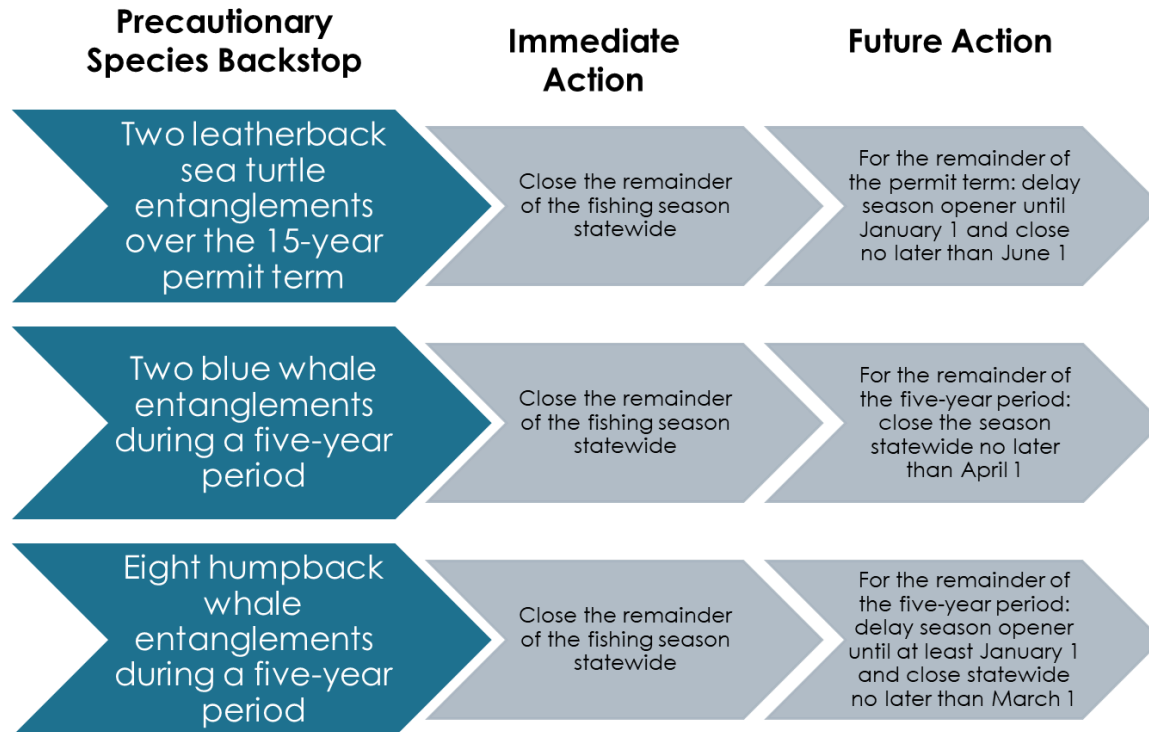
| Precautionary Species Backstop | Immediate Action | Future Action |
|---|---|---|
| Two leatherback sea turtle entanglements over the 15-year permit term | Close the remainder of the fishing season statewide | For the remainder of the permit term: delay season opener until January 1 and close no later than June 1 |
| Two blue whale entanglements during a five-year period | Close the remainder of the fishing season statewide | For the remainder of the five-year period: close the season statewide no later than April 1 |
| Eight humpback whale entanglements during a five-year period | Close the remainder of the fishing season statewide | For the remainder of the five-year period: delay season opener until at least January 1 and close statewide no later than March 1 |